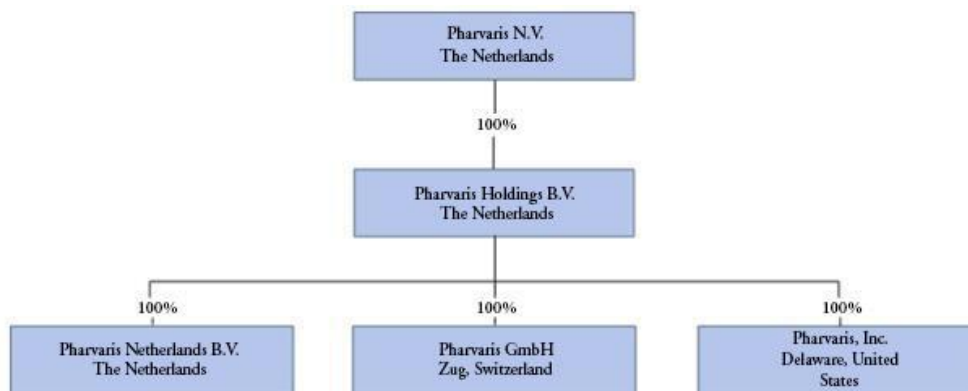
Pharvaris N.V.
The Netherlands

100%

Pharvaris Holdings B.V.
The Netherlands

100%

Pharvaris Netherlands B.V.
The Netherlands

100%

Pharvaris GmbH
Zug, Switzerland

100%

Pharvaris, Inc.
Delaware, United States